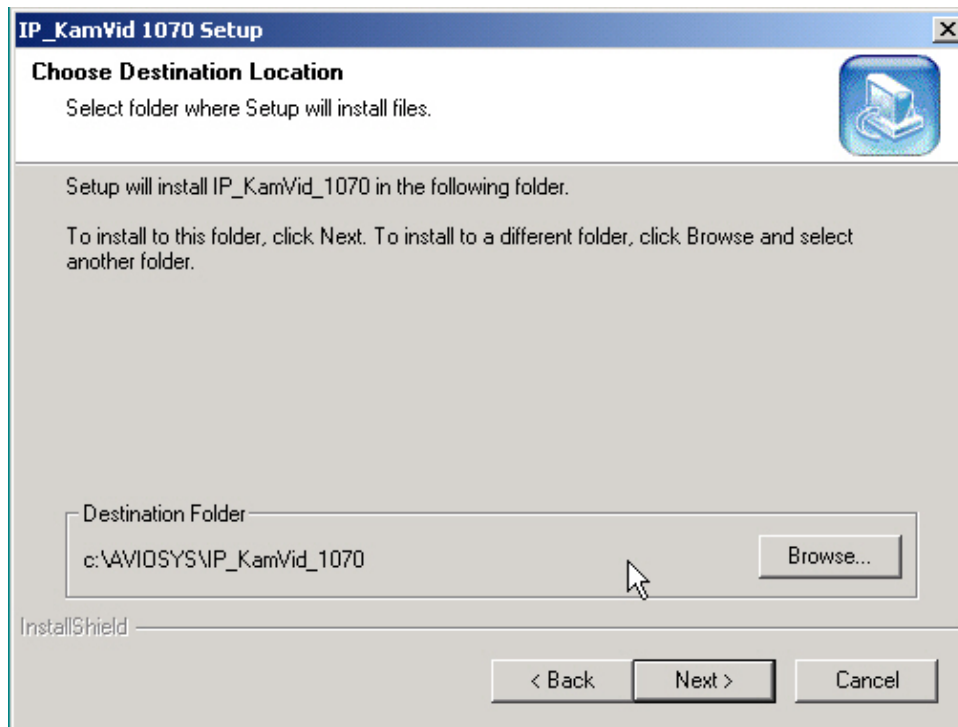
IP_KamVid 1070 Setup

Choose Destination Location

Select folder where Setup will install files.

Setup will install IP_KamVid_1070 in the following folder.

To install to this folder, click Next. To install to a different folder, click Browse and select another folder.

Destination Folder

c:\AVIOSYS\IP_KamVid_1070

Browse...

InstallShield

< Back

Next >

Cancel